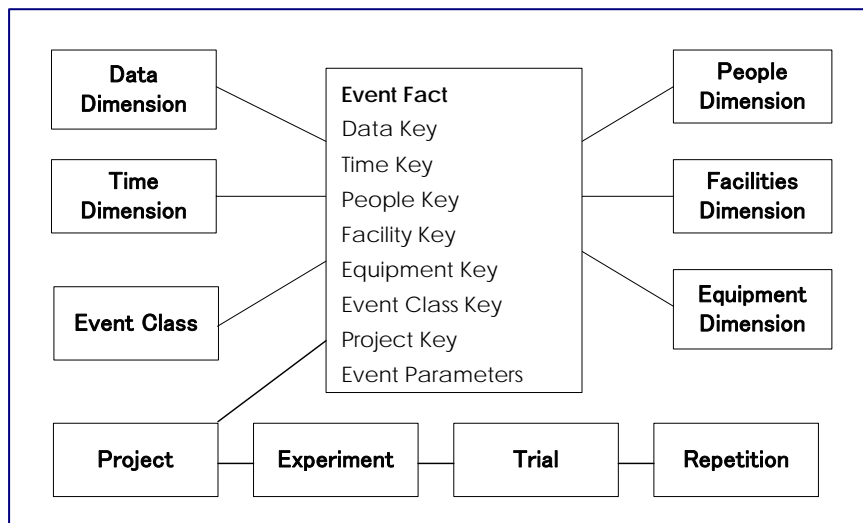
Data Dimension

Time Dimension

Event Class

Event Fact
Data Key
Time Key
People Key
Facility Key
Equipment Key
Event Class Key
Project Key
Event Parameters

People Dimension

Facilities Dimension

Equipment Dimension

Project

Experiment

Trial

Repetition